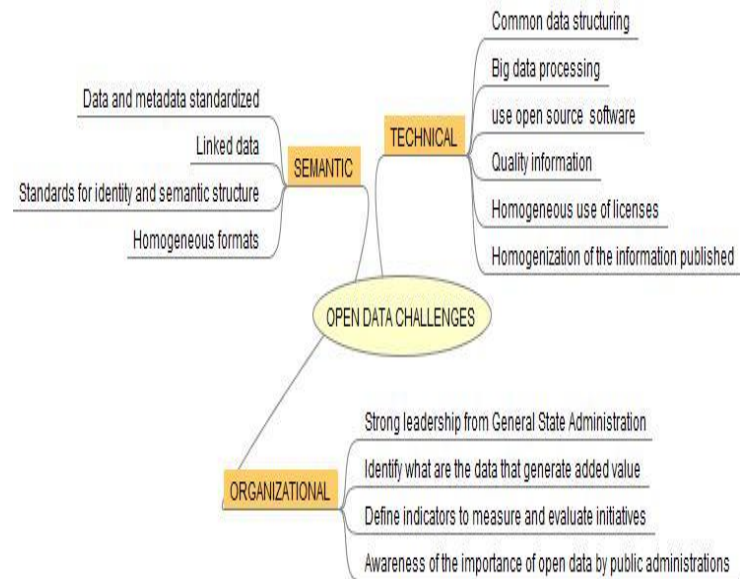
OPEN DATA CHALLENGES

SEMANTIC

Data and metadata standardized

Linked data

Standards for identity and semantic structure

Homogeneous formats

TECHNICAL

Common data structuring

Big data processing

use open source software

Quality information

Homogeneous use of licenses

Homogenization of the information published

ORGANIZATIONAL

Strong leadership from General State Administration

Identify what are the data that generate added value

Define indicators to measure and evaluate initiatives

Awareness of the importance of open data by public administrations